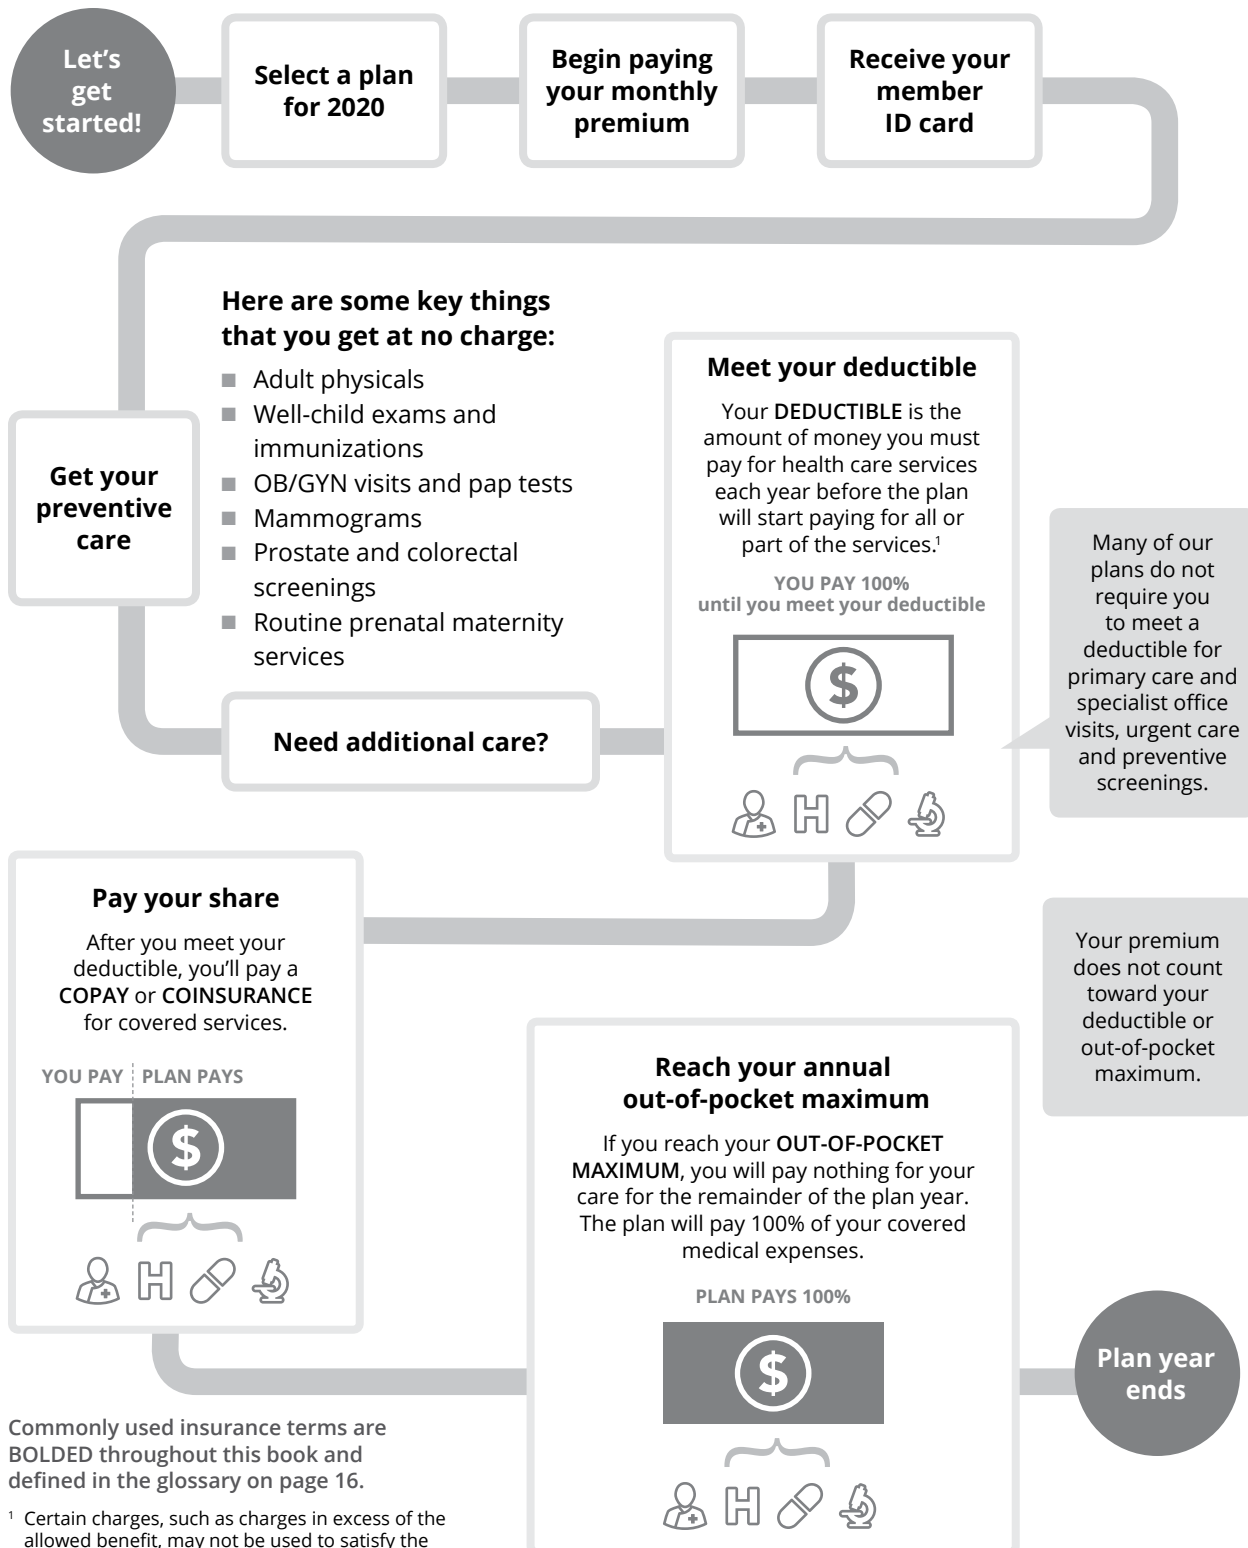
Let's get started!

Select a plan for 2020

Begin paying your monthly premium

Receive your member ID card

Here are some key things that you get at no charge:

- Adult physicals
- Well-child exams and immunizations
- OB/GYN visits and pap tests
- Mammograms
- Prostate and colorectal screenings
- Routine prenatal maternity services

Get your preventive care

Need additional care?

Meet your deductible

Your **DEDUCTIBLE** is the amount of money you must pay for health care services each year before the plan will start paying for all or part of the services.$^1$

YOU PAY 100% until you meet your deductible

$

Many of our plans do not require you to meet a deductible for primary care and specialist office visits, urgent care and preventive screenings.

Pay your share

After you meet your deductible, you'll pay a **COPAY** or **COINSURANCE** for covered services.

YOU PAY | PLAN PAYS

$

Your premium does not count toward your deductible or out-of-pocket maximum.

Reach your annual out-of-pocket maximum

If you reach your **OUT-OF-POCKET MAXIMUM**, you will pay nothing for your care for the remainder of the plan year. The plan will pay 100% of your covered medical expenses.

PLAN PAYS 100%

$

Plan year ends

Commonly used insurance terms are BOLDED throughout this book and defined in the glossary on page 16.

$^1$ Certain charges, such as charges in excess of the allowed benefit, may not be used to satisfy the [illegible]